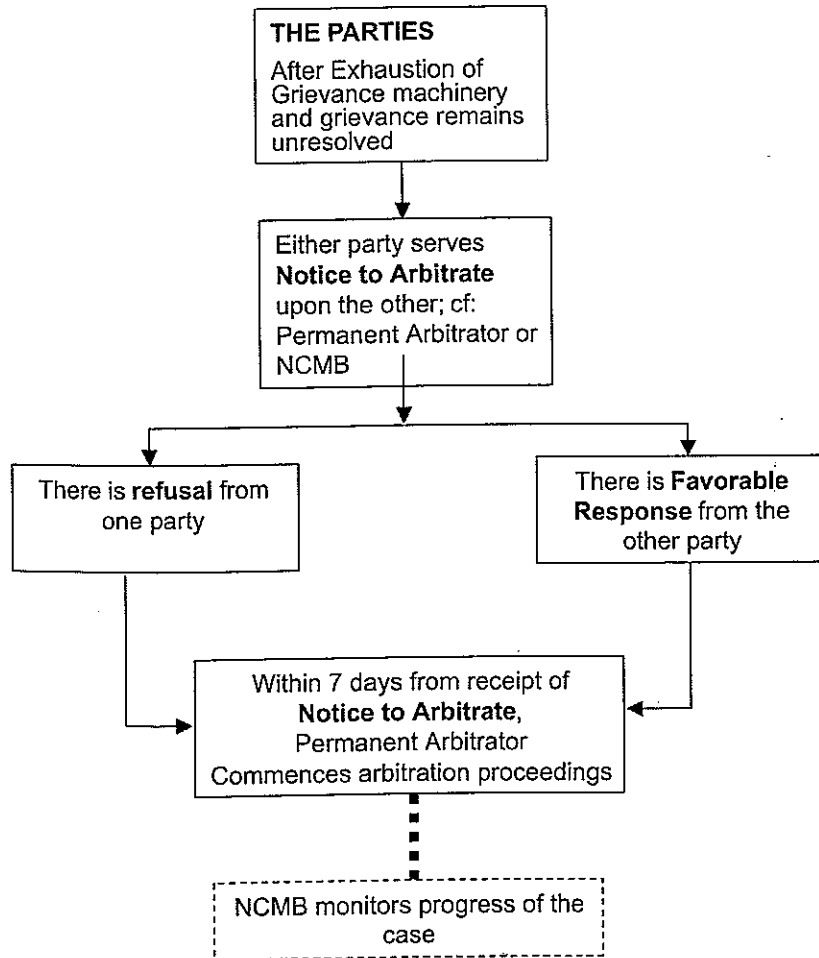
THE PARTIES
After Exhaustion of Grievance machinery and grievance remains unresolved

Either party serves Notice to Arbitrate upon the other; cf: Permanent Arbitrator or NCMB

There is refusal from one party

There is Favorable Response from the other party

Within 7 days from receipt of Notice to Arbitrate, Permanent Arbitrator Commences arbitration proceedings

NCMB monitors progress of the case